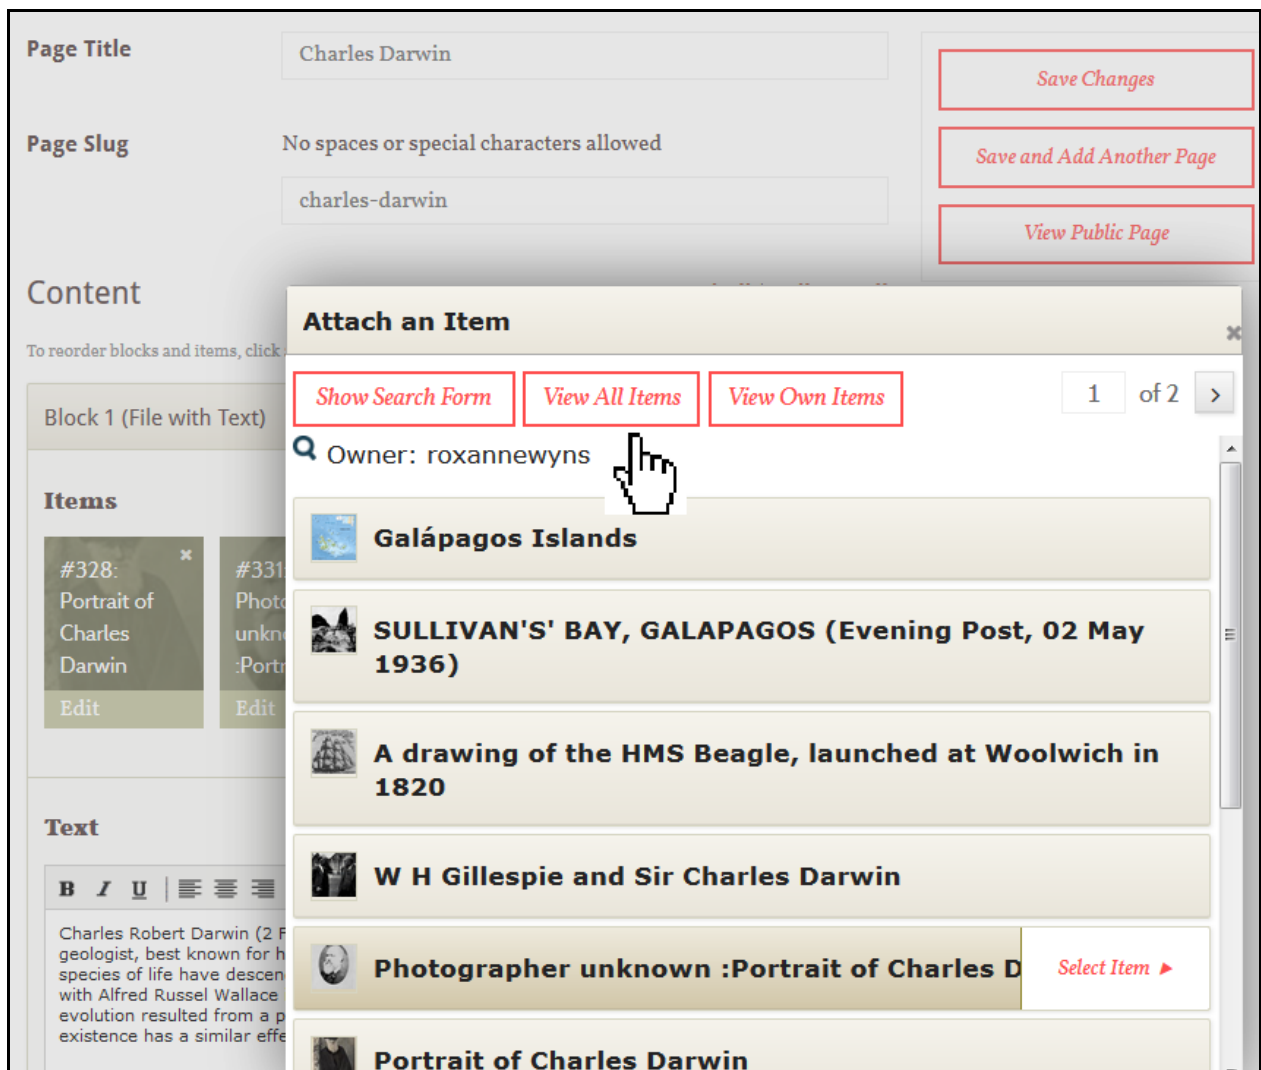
Page Title

Charles Darwin

Page Slug

No spaces or special characters allowed

charles-darwin

Save Changes

Save and Add Another Page

View Public Page

Content

To reorder blocks and items, click

Block 1 (File with Text)

Items

#328: Portrait of Charles Darwin

Edit

#331 Phot unkn :Port

Edit

Text

B I U

Charles Robert Darwin (2 F geologist, best known for h species of life have descen with Alfred Russel Wallace evolution resulted from a p existence has a similar effe

Attach an Item

Show Search Form

View All Items

View Own Items

1

of 2

Owner: roxannewyns

Galápagos Islands

SULLIVAN'S' BAY, GALAPAGOS (Evening Post, 02 May 1936)

A drawing of the HMS Beagle, launched at Woolwich in 1820

W H Gillespie and Sir Charles Darwin

Photographer unknown :Portrait of Charles D

Select Item

Portrait of Charles Darwin